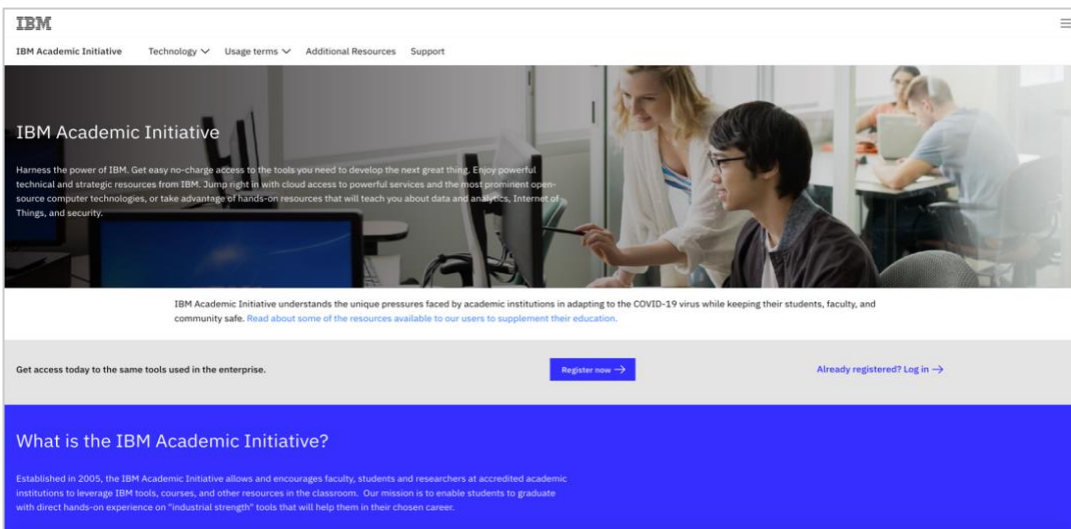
IBM

IBM Academic Initiative Technology ∨ Usage terms ∨ Additional Resources Support

IBM Academic Initiative

Harness the power of IBM. Get easy no-charge access to the tools you need to develop the next great thing. Enjoy powerful technical and strategic resources from IBM. Jump right in with cloud access to powerful services and the most prominent open-source computer technologies, or take advantage of hands-on resources that will teach you about data and analytics, Internet of Things, and security.

IBM Academic Initiative understands the unique pressures faced by academic institutions in adapting to the COVID-19 virus while keeping their students, faculty, and community safe. Read about some of the resources available to our users to supplement their education.

Get access today to the same tools used in the enterprise.

Register now →

Already registered? Log in →

What is the IBM Academic Initiative?

Established in 2005, the IBM Academic Initiative allows and encourages faculty, students and researchers at accredited academic institutions to leverage IBM tools, courses, and other resources in the classroom. Our mission is to enable students to graduate with direct hands-on experience on "industrial strength" tools that will help them in their chosen career.